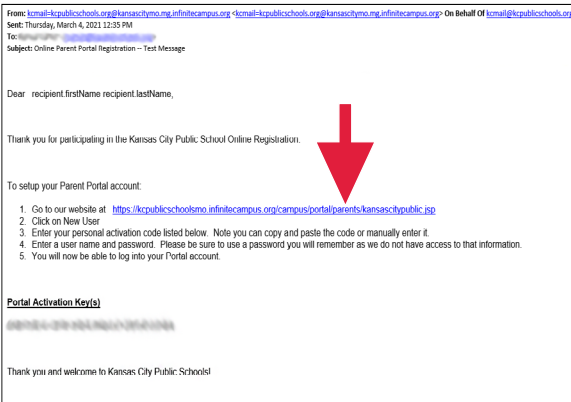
From: kcmail=kcpublicschools.org@kansascitymo.mg.infinitecampus.org <kcmail=kcpublicschools.org@kansascitymo.mg.infinitecampus.org> On Behalf Of kcmail@kcpublicschools.org
Sent: Thursday, March 4, 2021 12:35 PM
To: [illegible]
Subject: Online Parent Portal Registration -- Test Message

Dear recipient.firstName recipient.lastName,

Thank you for participating in the Kansas City Public School Online Registration.

To setup your Parent Portal account:

1. Go to our website at https://kcpublicschoolsmo.infinitecampus.org/campus/portal/parents/kansascitypublic.jsp
2. Click on New User
3. Enter your personal activation code listed below. Note you can copy and paste the code or manually enter it.
4. Enter a user name and password. Please be sure to use a password you will remember as we do not have access to that information.
5. You will now be able to log into your Portal account.

Portal Activation Key(s)

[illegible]

Thank you and welcome to Kansas City Public Schools!